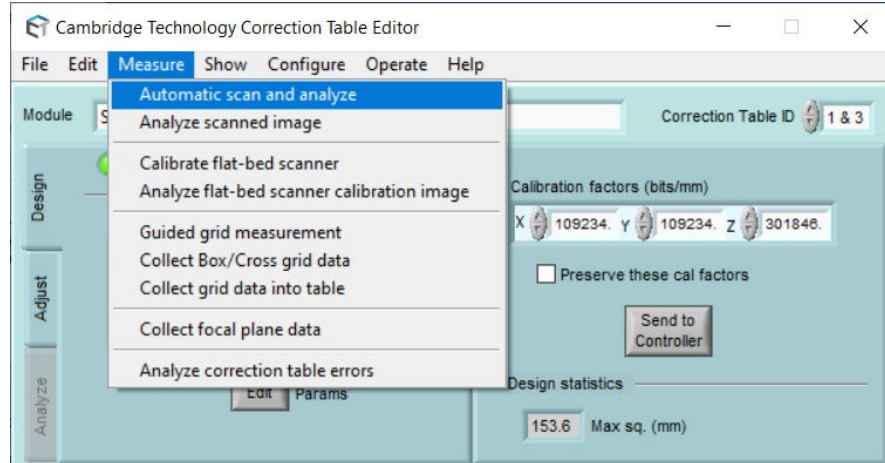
Cambridge Technology Correction Table Editor

File Edit Measure Show Configure Operate Help

Module S

Correction Table ID 1 & 3

Automatic scan and analyze
Analyze scanned image

Calibrate flat-bed scanner
Analyze flat-bed scanner calibration image

Guided grid measurement
Collect Box/Cross grid data
Collect grid data into table

Collect focal plane data

Analyze correction table errors

Design

Adjust

Analyze

Calibration factors (bits/mm)

X 109234. Y 109234. Z 301846.

Preserve these cal factors

Send to Controller

Edit Params

Design statistics

153.6 Max sq. (mm)